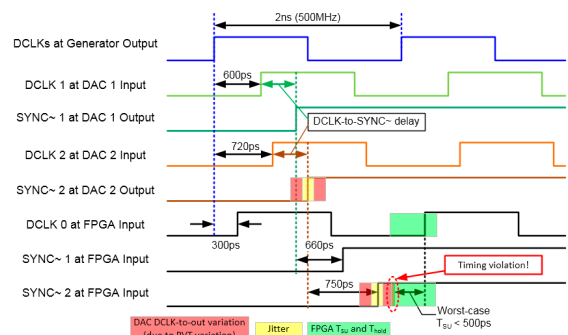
2ns (500MHz)

DCLKs at Generator Output

600ps

DCLK 1 at DAC 1 Input

SYNC~ 1 at DAC 1 Output

DCLK-to-SYNC~ delay

720ps

DCLK 2 at DAC 2 Input

SYNC~ 2 at DAC 2 Output

DCLK 0 at FPGA Input

300ps

660ps

SYNC~ 1 at FPGA Input

Timing violation!

750ps

SYNC~ 2 at FPGA Input

Worst-case $T_{SU}$ < 500ps

DAC DCLK-to-out variation (due to PVT variation)

Jitter

FPGA $T_{SU}$ and $T_{hold}$